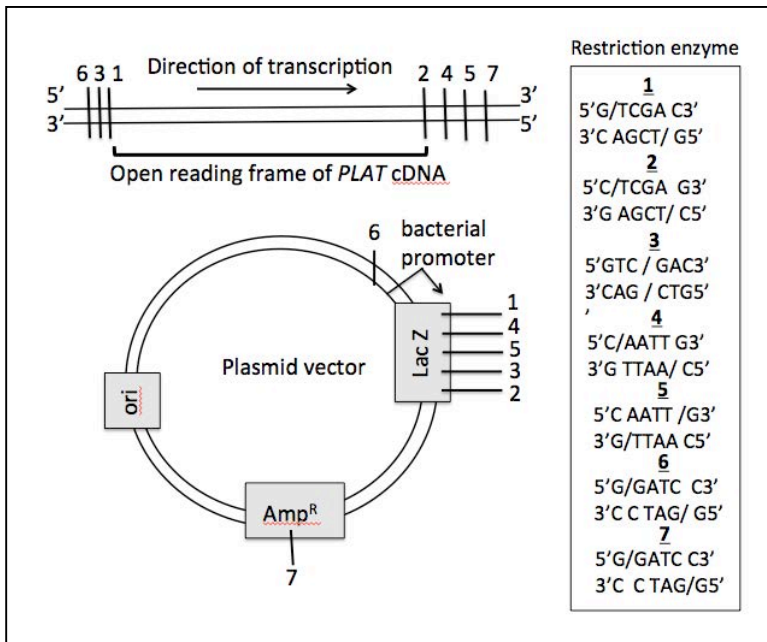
6 3 1 Direction of transcription 2 4 5 7

5' 3'

3' 5'

Open reading frame of *PLAT* cDNA

6 bacterial promoter

1
4
5
3
2

Lac Z

Plasmid vector

ori

Amp$^R$

7

Restriction enzyme

1
5'G/TCGA C3'
3'C AGCT/ G5'

2
5'C/TCGA G3'
3'G AGCT/ C5'

3
5'GTC / GAC3'
3'CAG / CTG5'
'

4
5'C/AATT G3'
3'G TTAA/ C5'

5
5'C AATT /G3'
3'G/TTAA C5'

6
5'G/GATC C3'
3'C C TAG/ G5'

7
5'G/GATC C3'
3'C C TAG/G5'